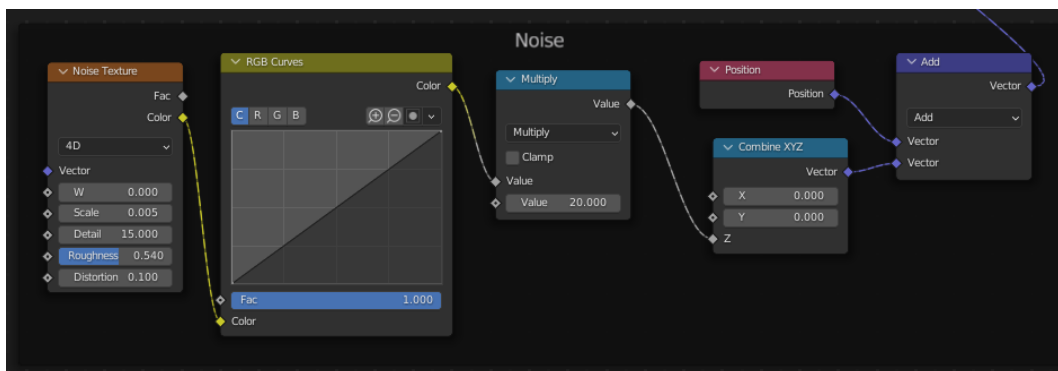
Noise

Noise Texture
Fac
Color
4D
Vector
W 0.000
Scale 0.005
Detail 15.000
Roughness 0.540
Distortion 0.100

RGB Curves
Color
C R G B
Fac 1.000
Color

Multiply
Value
Multiply
Clamp
Value
Value 20.000

Position
Position

Combine XYZ
Vector
X 0.000
Y 0.000
Z

Add
Vector
Add
Vector
Vector